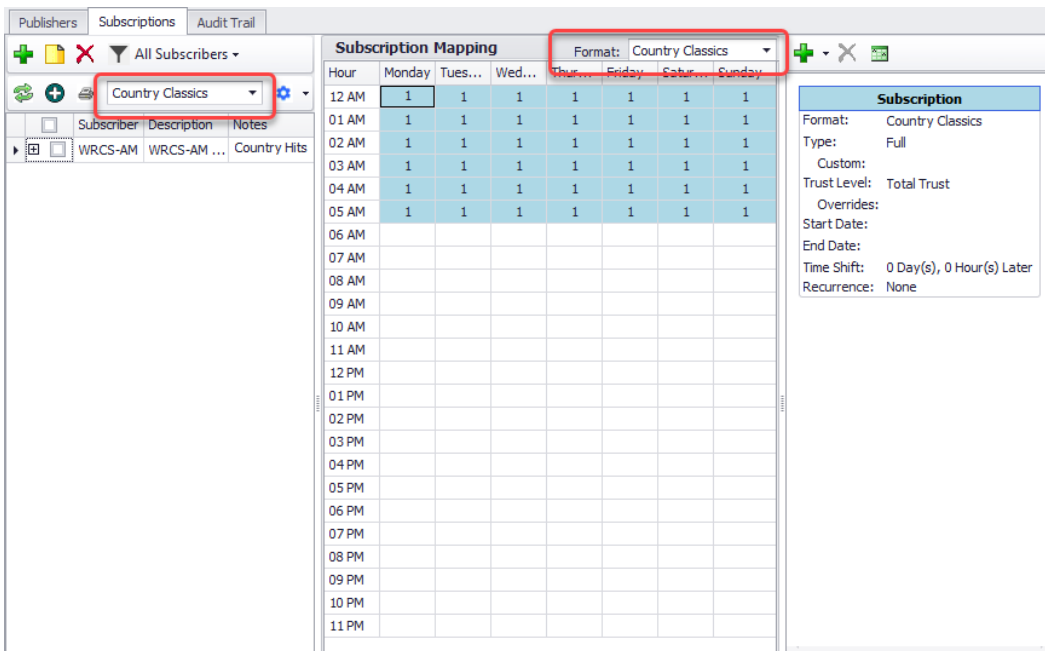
Publishers | Subscriptions | Audit Trail

All Subscribers

Country Classics

| | Subscriber | Description | Notes |
|---|---|---|---|
| | WRCS-AM | WRCS-AM ... | Country Hits |

Subscription Mapping

Format: Country Classics

| Hour | Monday | Tues... | Wed... | Thur... | Friday | Satur... | Sunday |
|---|---|---|---|---|---|---|---|
| 12 AM | 1 | 1 | 1 | 1 | 1 | 1 | 1 |
| 01 AM | 1 | 1 | 1 | 1 | 1 | 1 | 1 |
| 02 AM | 1 | 1 | 1 | 1 | 1 | 1 | 1 |
| 03 AM | 1 | 1 | 1 | 1 | 1 | 1 | 1 |
| 04 AM | 1 | 1 | 1 | 1 | 1 | 1 | 1 |
| 05 AM | 1 | 1 | 1 | 1 | 1 | 1 | 1 |
| 06 AM | | | | | | | |
| 07 AM | | | | | | | |
| 08 AM | | | | | | | |
| 09 AM | | | | | | | |
| 10 AM | | | | | | | |
| 11 AM | | | | | | | |
| 12 PM | | | | | | | |
| 01 PM | | | | | | | |
| 02 PM | | | | | | | |
| 03 PM | | | | | | | |
| 04 PM | | | | | | | |
| 05 PM | | | | | | | |
| 06 PM | | | | | | | |
| 07 PM | | | | | | | |
| 08 PM | | | | | | | |
| 09 PM | | | | | | | |
| 10 PM | | | | | | | |
| 11 PM | | | | | | | |

Subscription

Format: Country Classics
Type: Full
Custom:
Trust Level: Total Trust
Overrides:
Start Date:
End Date:
Time Shift: 0 Day(s), 0 Hour(s) Later
Recurrence: None